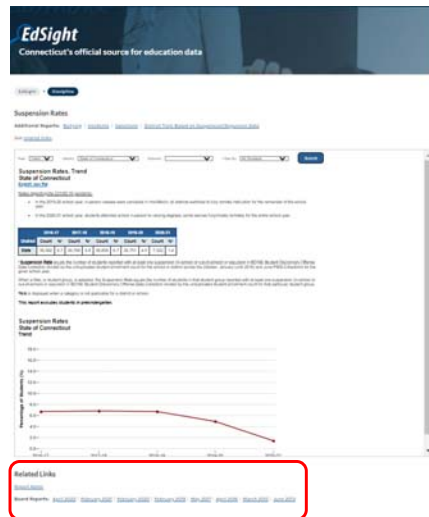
EdSight
Connecticut's official source for education data

EdSight > Discipline

Suspension Rates

Suspension Rates, Trend
State of Connecticut

Suspension Rates
State of Connecticut
Trend

Related Links

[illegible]